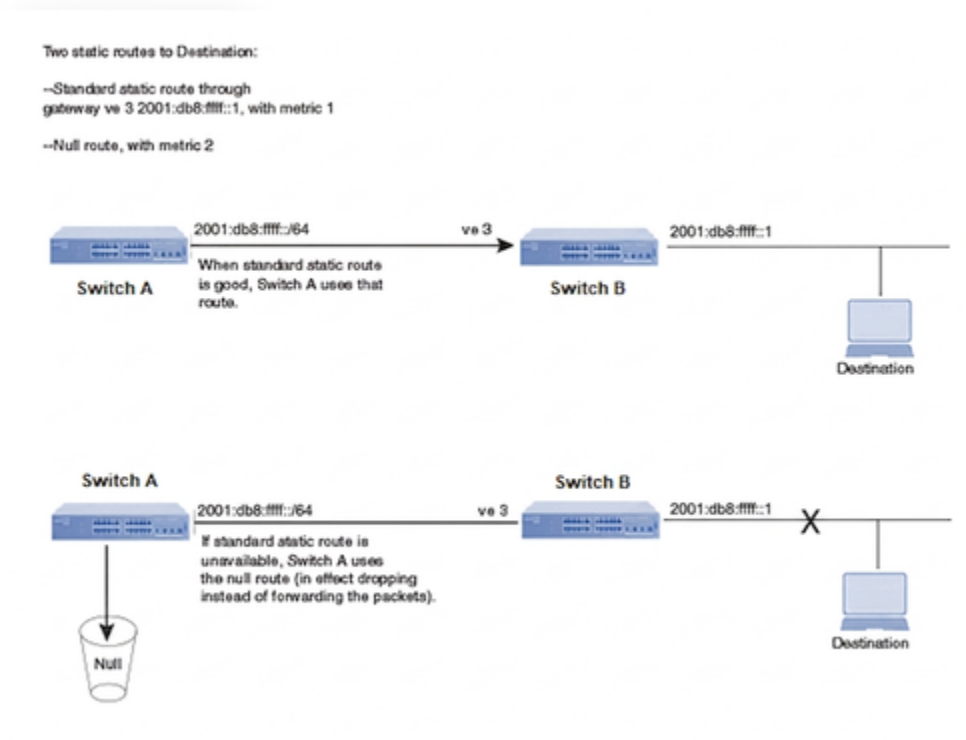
Two static routes to Destination:

--Standard static route through gateway ve 3 2001:db8:ffff::1, with metric 1

--Null route, with metric 2

2001:db8:ffff::/64

ve 3

2001:db8:ffff::1

When standard static route is good, Switch A uses that route.

Switch A

Switch B

Destination

Switch A

Switch B

2001:db8:ffff::/64

ve 3

2001:db8:ffff::1

X

If standard static route is unavailable, Switch A uses the null route (in effect dropping instead of forwarding the packets).

Null

Destination